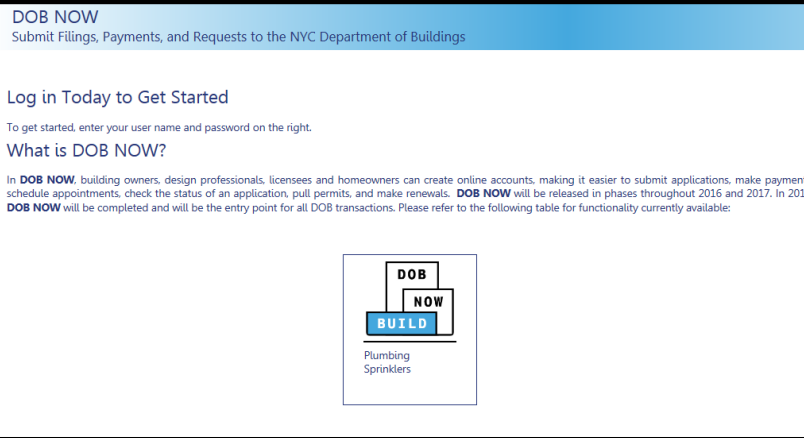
DOB NOW
Submit Filings, Payments, and Requests to the NYC Department of Buildings

Log in Today to Get Started

To get started, enter your user name and password on the right.

What is DOB NOW?

In **DOB NOW**, building owners, design professionals, licensees and homeowners can create online accounts, making it easier to submit applications, make payment schedule appointments, check the status of an application, pull permits, and make renewals. **DOB NOW** will be released in phases throughout 2016 and 2017. In 201 **DOB NOW** will be completed and will be the entry point for all DOB transactions. Please refer to the following table for functionality currently available:

DOB
NOW
BUILD

Plumbing
Sprinklers